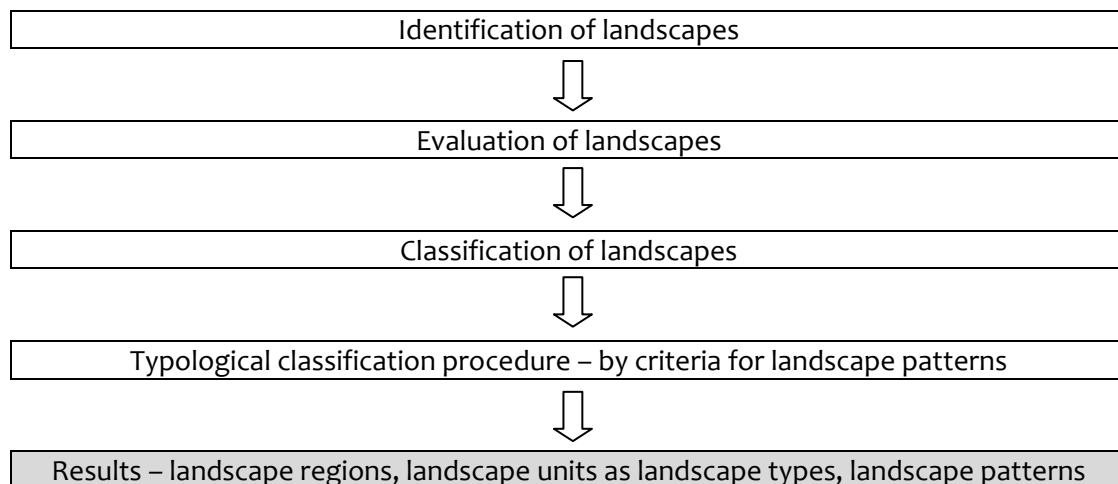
Identification of landscapes

Evaluation of landscapes

Classification of landscapes

Typological classification procedure – by criteria for landscape patterns

Results – landscape regions, landscape units as landscape types, landscape patterns